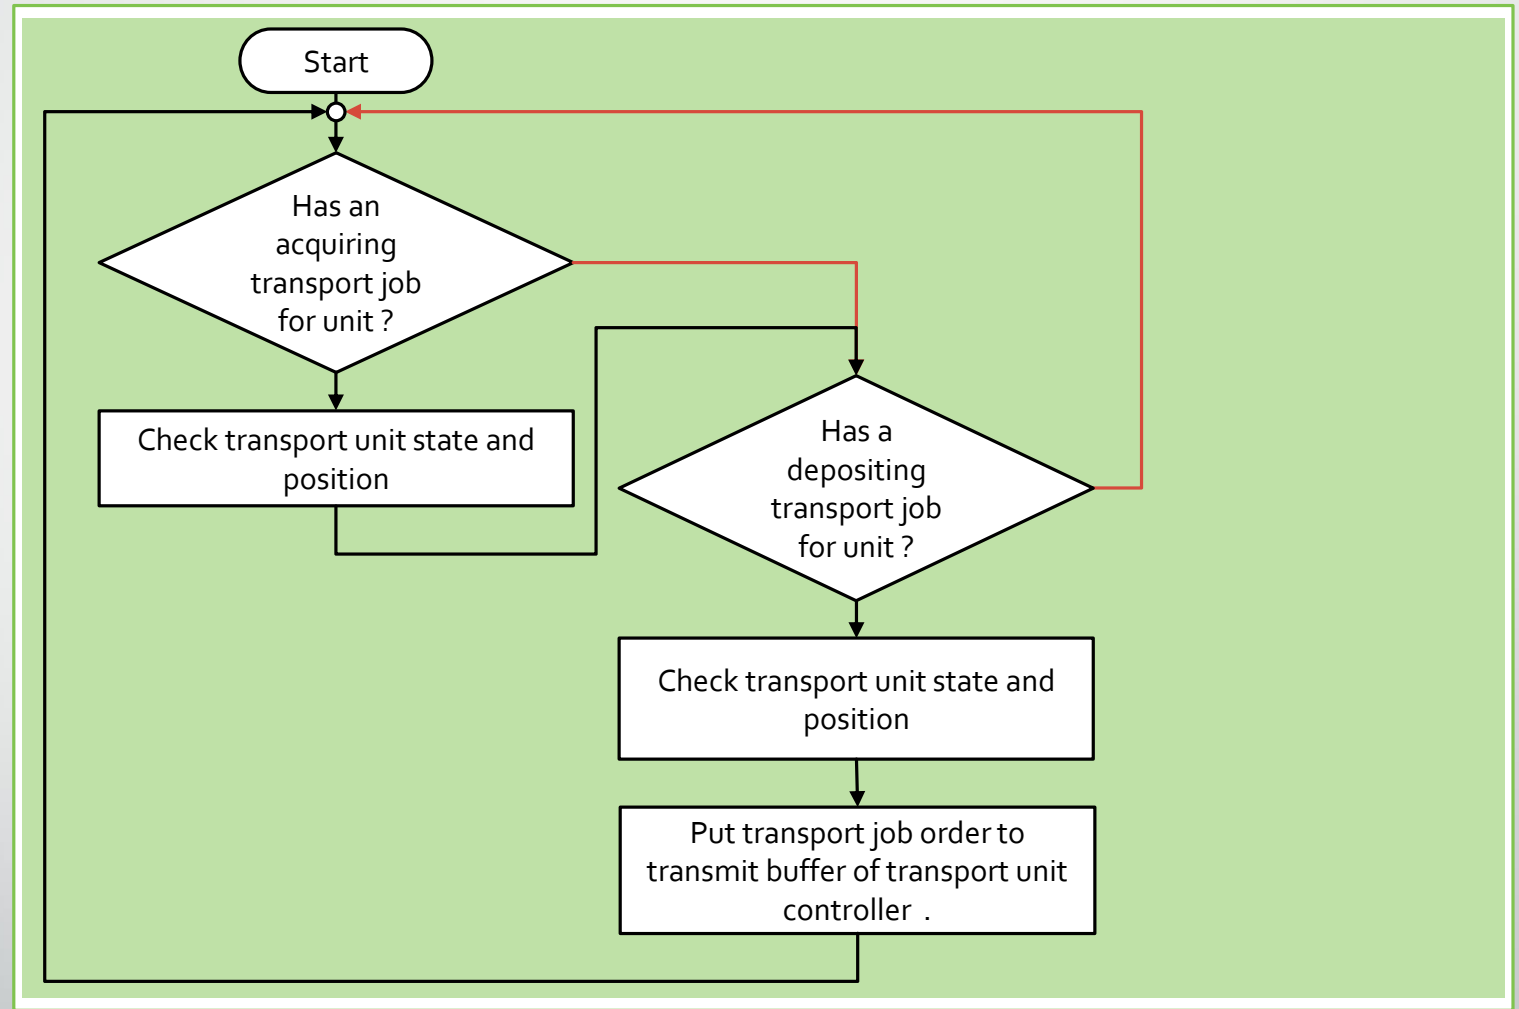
Start

Has an acquiring transport job for unit ?

Check transport unit state and position

Has a depositing transport job for unit ?

Check transport unit state and position

Put transport job order to transmit buffer of transport unit controller .